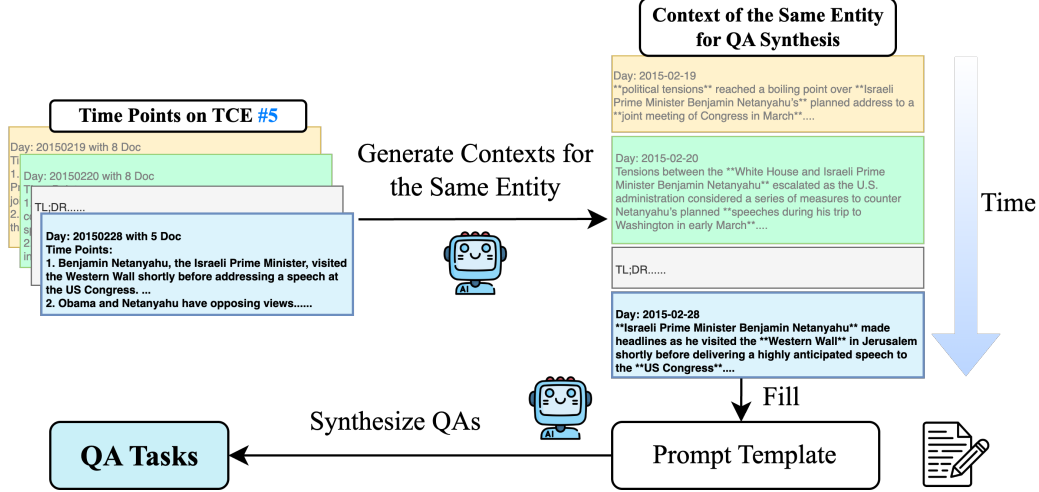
Time Points on TCE #5

Day: 20150219 with 8 Doc
Ti
1.
Pr
jo
2.
c
th

Day: 20150220 with 8 Doc
T
1
c
2
c
s
ir

TL;DR......

Day: 20150228 with 5 Doc
Time Points:
1. Benjamin Netanyahu, the Israeli Prime Minister, visited the Western Wall shortly before addressing a speech at the US Congress. ...
2. Obama and Netanyahu have opposing views......

Generate Contexts for the Same Entity

AI

Context of the Same Entity for QA Synthesis

Day: 2015-02-19
**political tensions** reached a boiling point over **Israeli Prime Minister Benjamin Netanyahu's** planned address to a **joint meeting of Congress in March**....

Day: 2015-02-20
Tensions between the **White House and Israeli Prime Minister Benjamin Netanyahu** escalated as the U.S. administration considered a series of measures to counter Netanyahu's planned **speeches during his trip to Washington in early March**....

TL;DR......

Day: 2015-02-28
**Israeli Prime Minister Benjamin Netanyahu** made headlines as he visited the **Western Wall** in Jerusalem shortly before delivering a highly anticipated speech to the **US Congress**....

Time

Fill

Synthesize QAs

AI

QA Tasks

Prompt Template